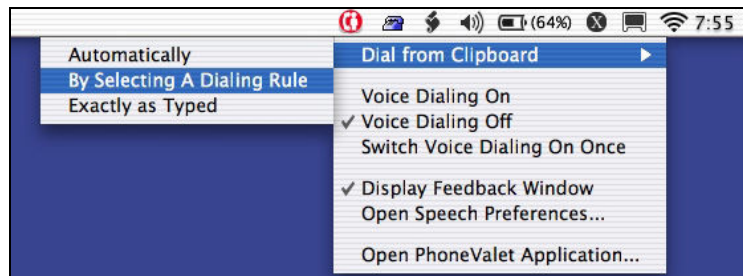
(64%) 7:55

Automatically
By Selecting A Dialing Rule
Exactly as Typed

Dial from Clipboard ▶

Voice Dialing On
✓ Voice Dialing Off
Switch Voice Dialing On Once

✓ Display Feedback Window
Open Speech Preferences...

Open PhoneValet Application...